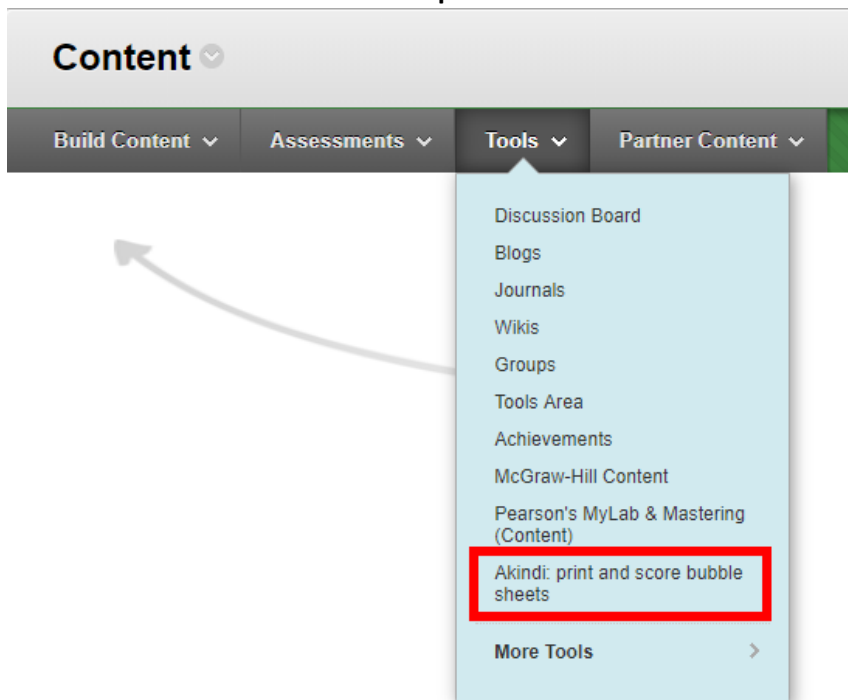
Content

Build Content Assessments Tools Partner Content

Discussion Board
Blogs
Journals
Wikis
Groups
Tools Area
Achievements
McGraw-Hill Content
Pearson's MyLab & Mastering (Content)
Akindi: print and score bubble sheets

More Tools